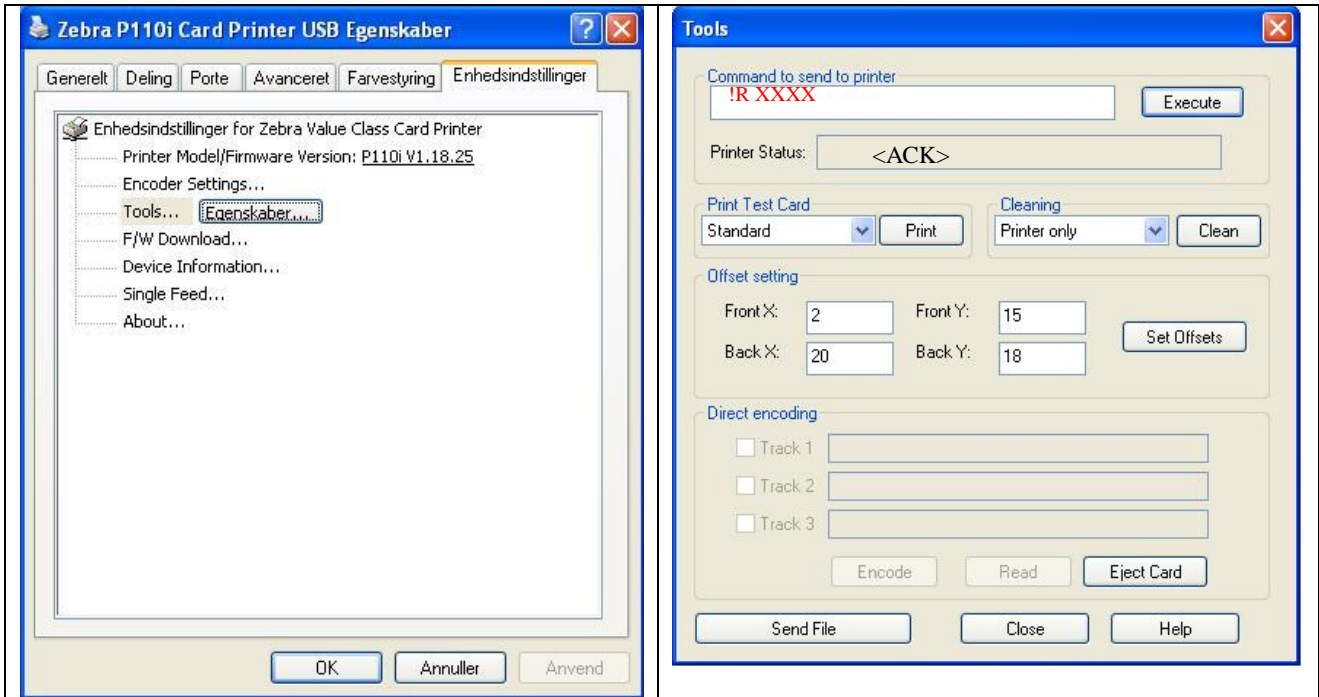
Zebra P110i Card Printer USB Egenskaber

Generelt | Deling | Porte | Avanceret | Farvestyring | Enhedsindstillinger

Enhedsindstillinger for Zebra Value Class Card Printer
Printer Model/Firmware Version: P110i V1.18.25
Encoder Settings...
Tools... Egenskaber...
F/W Download...
Device Information...
Single Feed...
About...

OK | Annuller | Anvend

Tools

Command to send to printer
!R XXXX
Execute

Printer Status: <ACK>

Print Test Card
Standard
Print

Cleaning
Printer only
Clean

Offset setting
Front X: 2
Front Y: 15
Back X: 20
Back Y: 18
Set Offsets

Direct encoding
Track 1
Track 2
Track 3

Encode | Read | Eject Card

Send File | Close | Help